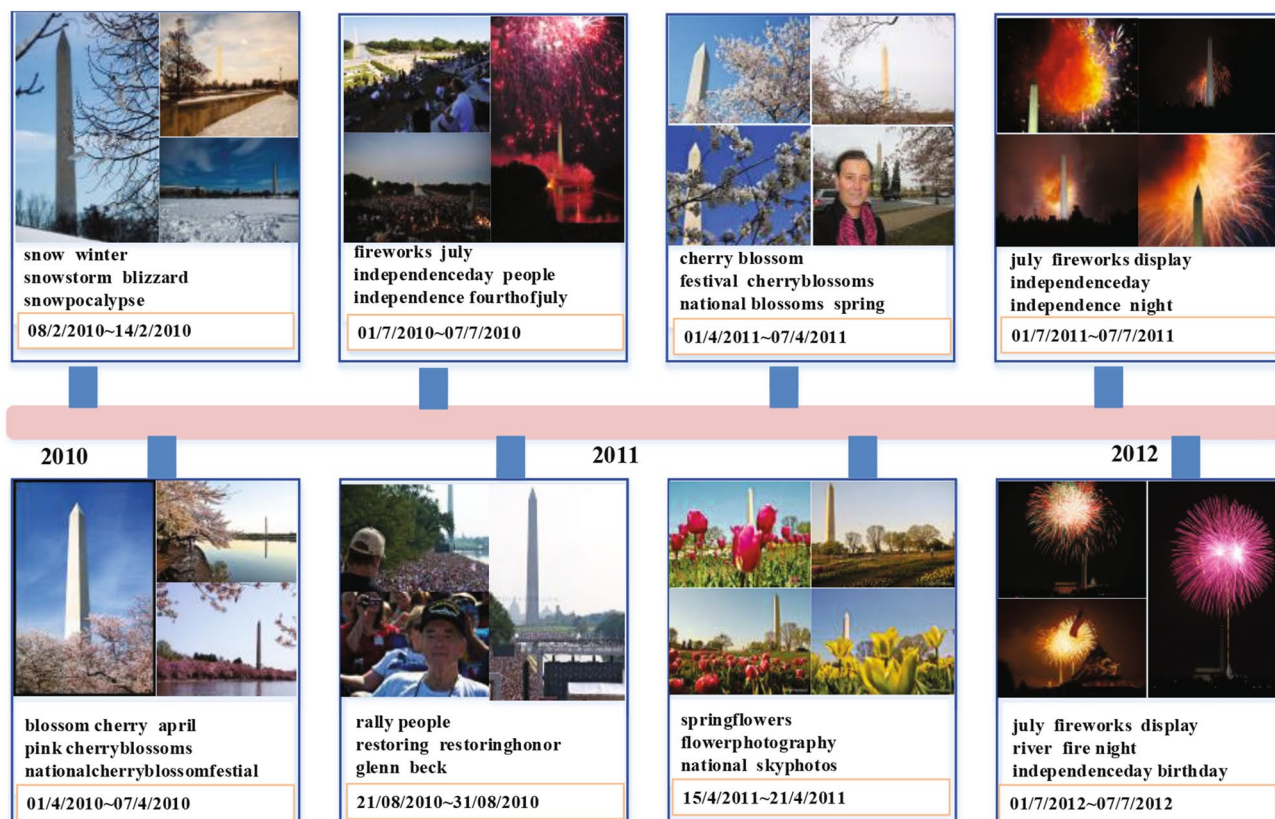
snow winter
snowstorm blizzard
snowpocalypse

08/2/2010~14/2/2010

fireworks july
independenceday people
independence fourthofjuly

01/7/2010~07/7/2010

cherry blossom
festival cherryblossoms
national blossoms spring

01/4/2011~07/4/2011

july fireworks display
independenceday
independence night

01/7/2011~07/7/2011

2010

2011

2012

blossom cherry april
pink cherryblossoms
nationalcherryblossomfestial

01/4/2010~07/4/2010

rally people
restoring restoringhonor
glenn beck

21/08/2010~31/08/2010

springflowers
flowerphotography
national skyphotos

15/4/2011~21/4/2011

july fireworks display
river fire night
independenceday birthday

01/7/2012~07/7/2012